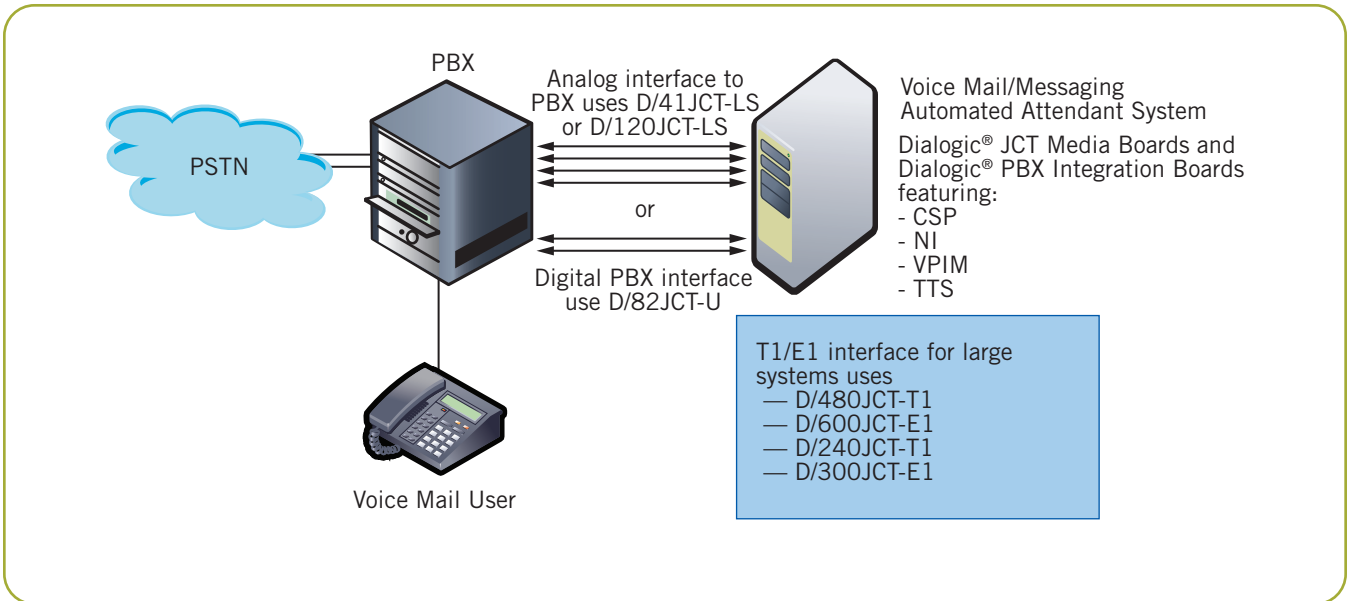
PBX

PSTN

Analog interface to PBX uses D/41JCT-LS or D/120JCT-LS

or

Digital PBX interface use D/82JCT-U

Voice Mail/Messaging Automated Attendant System

Dialogic® JCT Media Boards and Dialogic® PBX Integration Boards featuring:
- CSP
- NI
- VPIM
- TTS

T1/E1 interface for large systems uses
— D/480JCT-T1
— D/600JCT-E1
— D/240JCT-T1
— D/300JCT-E1

Voice Mail User